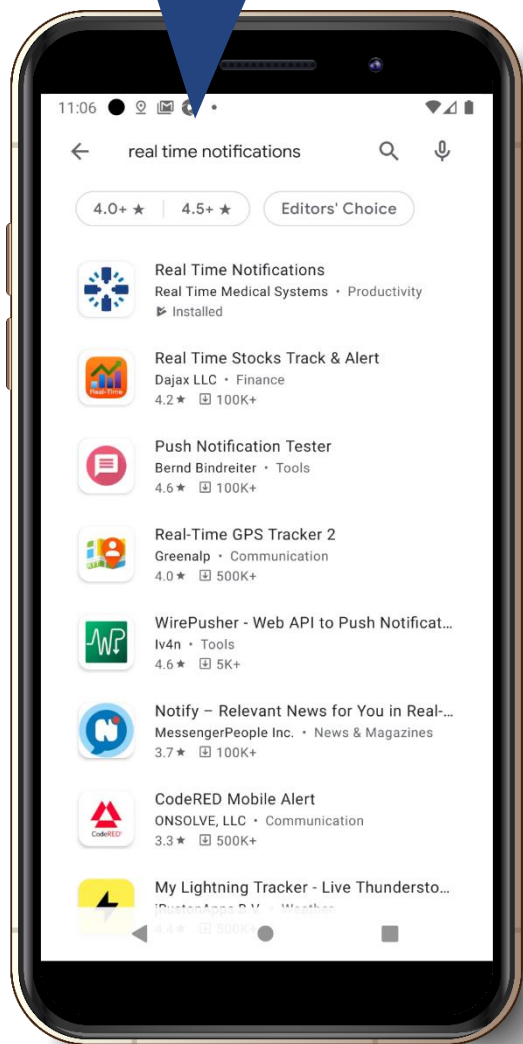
11:06

real time notifications

4.0+ ★ | 4.5+ ★

Editors' Choice

Real Time Notifications
Real Time Medical Systems • Productivity
Installed

Real-Time

Real Time Stocks Track & Alert
Dajax LLC • Finance
4.2 ★ 100K+

Push Notification Tester
Bernd Bindreiter • Tools
4.6 ★ 100K+

Real-Time GPS Tracker 2
Greenalp • Communication
4.0 ★ 500K+

WirePusher - Web API to Push Notificat...
Iv4n • Tools
4.6 ★ 5K+

Notify – Relevant News for You in Real-...
MessengerPeople Inc. • News & Magazines
3.7 ★ 100K+

CodeRED Mobile Alert
ONSOLVE, LLC • Communication
3.3 ★ 500K+

CodeRED

My Lightning Tracker - Live Thundersto...
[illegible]
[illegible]